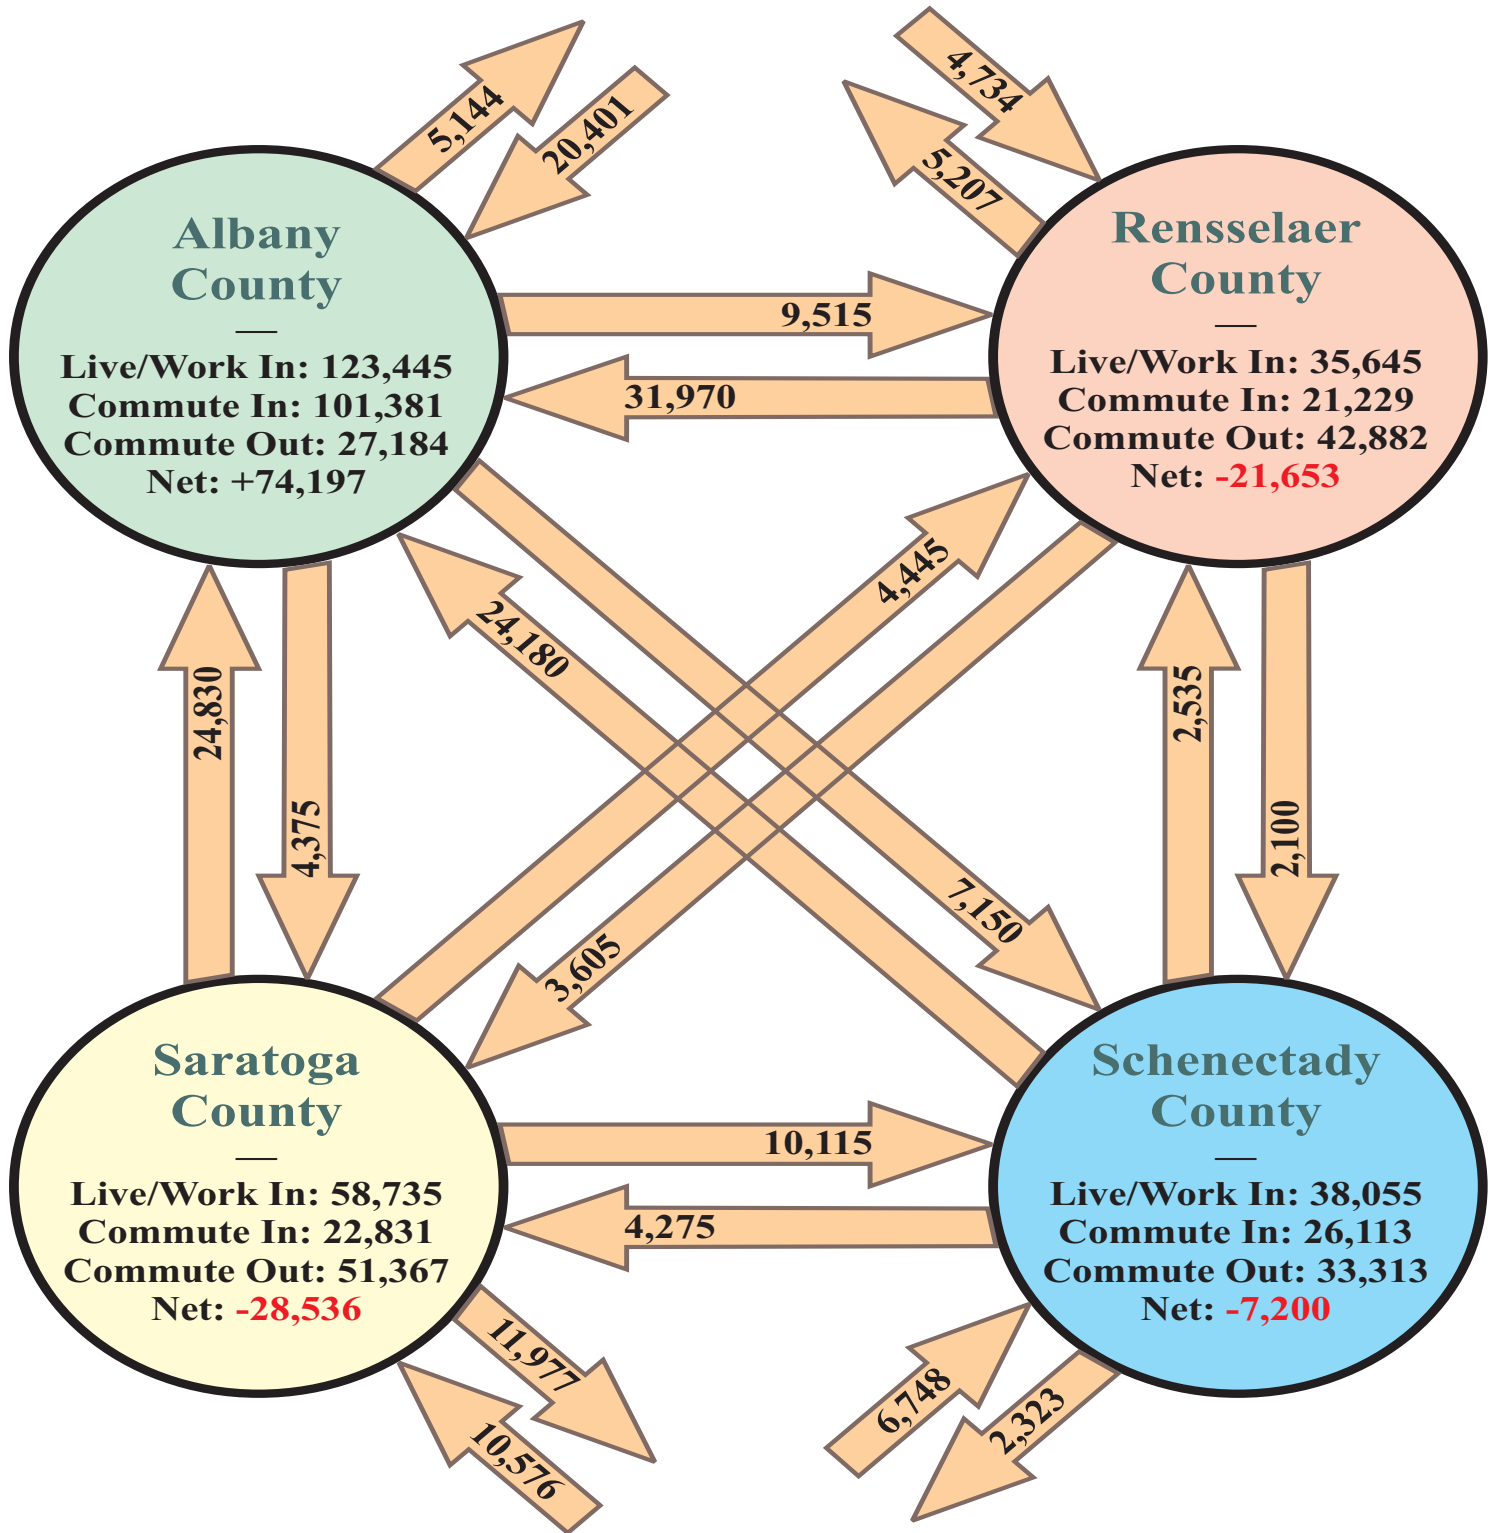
5,144
20,401
4,734
5,207

Albany County
—
Live/Work In: 123,445
Commute In: 101,381
Commute Out: 27,184
Net: +74,197

9,515
31,970

Rensselaer County
—
Live/Work In: 35,645
Commute In: 21,229
Commute Out: 42,882
Net: -21,653

4,445
24,180
24,830
4,375
2,535
2,100
7,150
3,605

Saratoga County
—
Live/Work In: 58,735
Commute In: 22,831
Commute Out: 51,367
Net: -28,536

10,115
4,275

Schenectady County
—
Live/Work In: 38,055
Commute In: 26,113
Commute Out: 33,313
Net: -7,200

11,977
10,576
6,748
2,323